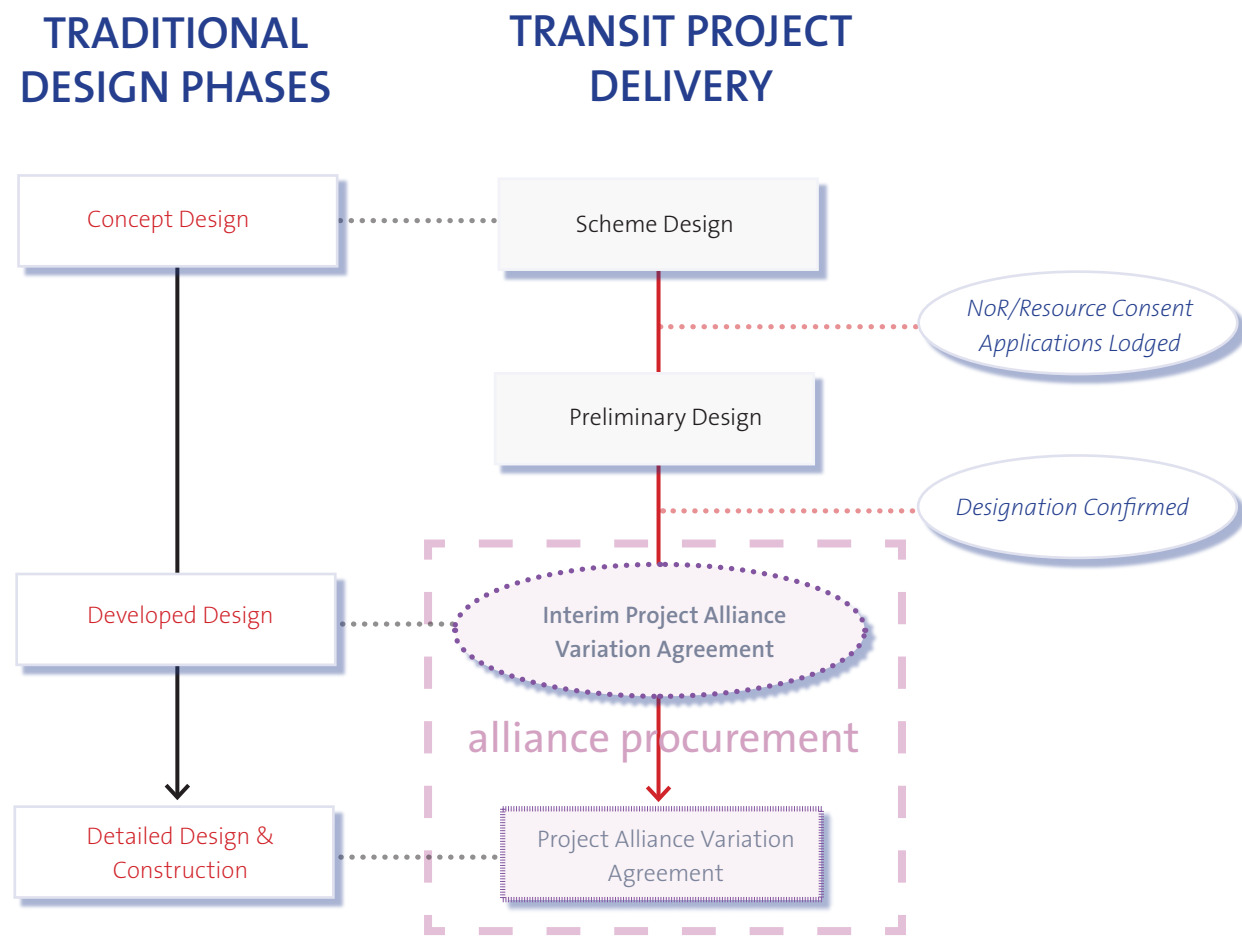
TRADITIONAL DESIGN PHASES

TRANSIT PROJECT DELIVERY

Concept Design

Scheme Design

NoR/Resource Consent Applications Lodged

Preliminary Design

Designation Confirmed

Developed Design

Interim Project Alliance Variation Agreement

alliance procurement

Detailed Design & Construction

Project Alliance Variation Agreement